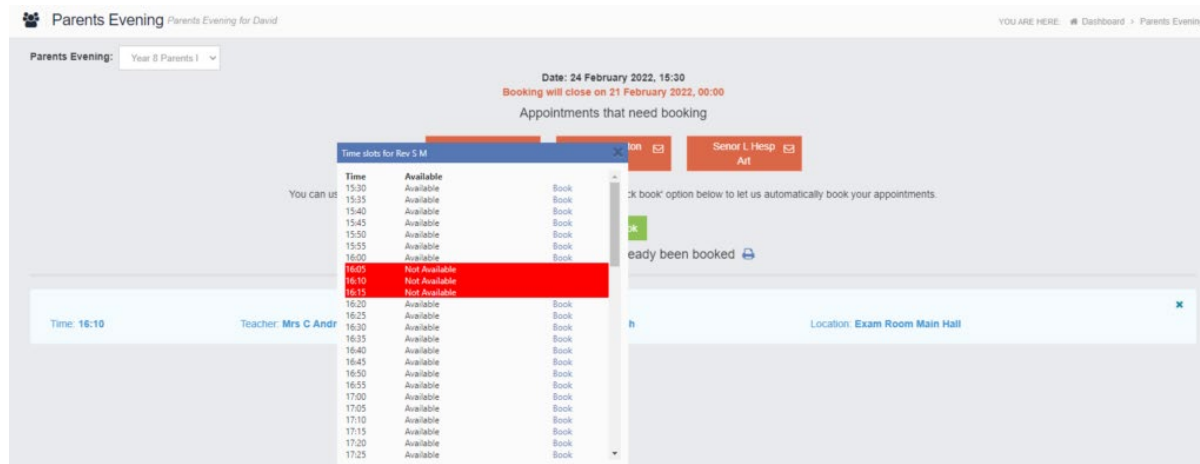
Parents Evening Parents Evening for David

YOU ARE HERE: Dashboard > Parents Evenin

Parents Evening: Year 8 Parents I

Date: 24 February 2022, 15:30
Booking will close on 21 February 2022, 00:00

Appointments that need booking

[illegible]ton

Senor L Hesp
Art

You can us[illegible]ck book' option below to let us automatically book your appointments.

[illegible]k

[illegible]eady been booked

Time: 16:10 Teacher: Mrs C Andr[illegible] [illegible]h Location: Exam Room Main Hall

Time slots for Rev S M

| Time | Available | |
|---|---|---|
| 15:30 | Available | Book |
| 15:35 | Available | Book |
| 15:40 | Available | Book |
| 15:45 | Available | Book |
| 15:50 | Available | Book |
| 15:55 | Available | Book |
| 16:00 | Available | Book |
| 16:05 | Not Available | |
| 16:10 | Not Available | |
| 16:15 | Not Available | |
| 16:20 | Available | Book |
| 16:25 | Available | Book |
| 16:30 | Available | Book |
| 16:35 | Available | Book |
| 16:40 | Available | Book |
| 16:45 | Available | Book |
| 16:50 | Available | Book |
| 16:55 | Available | Book |
| 17:00 | Available | Book |
| 17:05 | Available | Book |
| 17:10 | Available | Book |
| 17:15 | Available | Book |
| 17:20 | Available | Book |
| 17:25 | Available | Book |